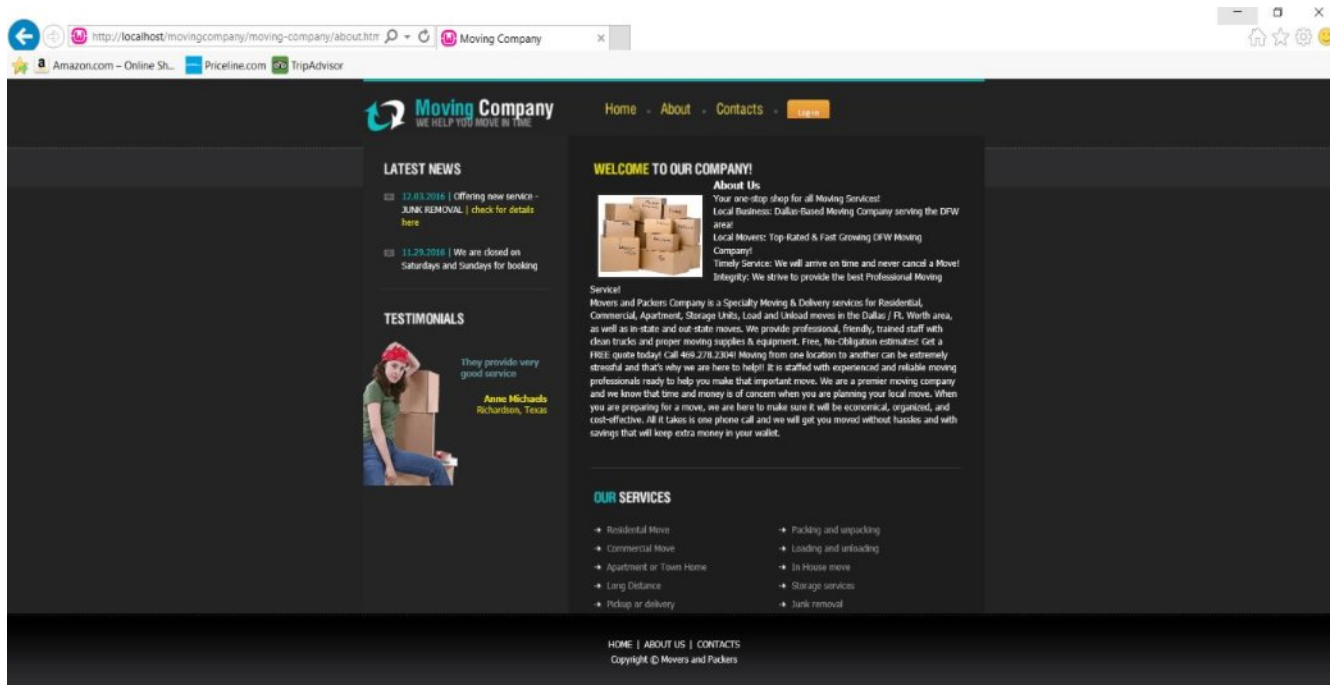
http://localhost/movingcompany/moving-company/about.htm

Moving Company

Amazon.com – Online Sh... Priceline.com TripAdvisor

Moving Company
WE HELP YOU MOVE IN TIME

Home About Contacts Log in

LATEST NEWS

12.03.2016 | Offering new service - JUNK REMOVAL | check for details here

11.29.2016 | We are closed on Saturdays and Sundays for booking

TESTIMONIALS

They provide very good service

Anne Michaels
Richardson, Texas

WELCOME TO OUR COMPANY!

About Us

Your one-stop shop for all Moving Services!
Local Business: Dallas-Based Moving Company serving the DFW area!
Local Movers: Top-Rated & Fast Growing DFW Moving Company!
Timely Service: We will arrive on time and never cancel a Move!
Integrity: We strive to provide the best Professional Moving Service!

Movers and Packers Company is a Specialty Moving & Delivery services for Residential, Commercial, Apartment, Storage Units, Load and Unload moves in the Dallas / Ft. Worth area, as well as in-state and out-state moves. We provide professional, friendly, trained staff with clean trucks and proper moving supplies & equipment. Free, No-Obligation estimates! Get a FREE quote today! Call 469.278.2304! Moving from one location to another can be extremely stressful and that's why we are here to help!! It is staffed with experienced and reliable moving professionals ready to help you make that important move. We are a premier moving company and we know that time and money is of concern when you are planning your local move. When you are preparing for a move, we are here to make sure it will be economical, organized, and cost-effective. All it takes is one phone call and we will get you moved without hassles and with savings that will keep extra money in your wallet.

OUR SERVICES

Residental Move
Commercial Move
Apartment or Town Home
Long Distance
Pickup or delivery

Packing and unpacking
Loading and unloading
In House move
Storage services
Junk removal

HOME | ABOUT US | CONTACTS
Copyright © Movers and Packers